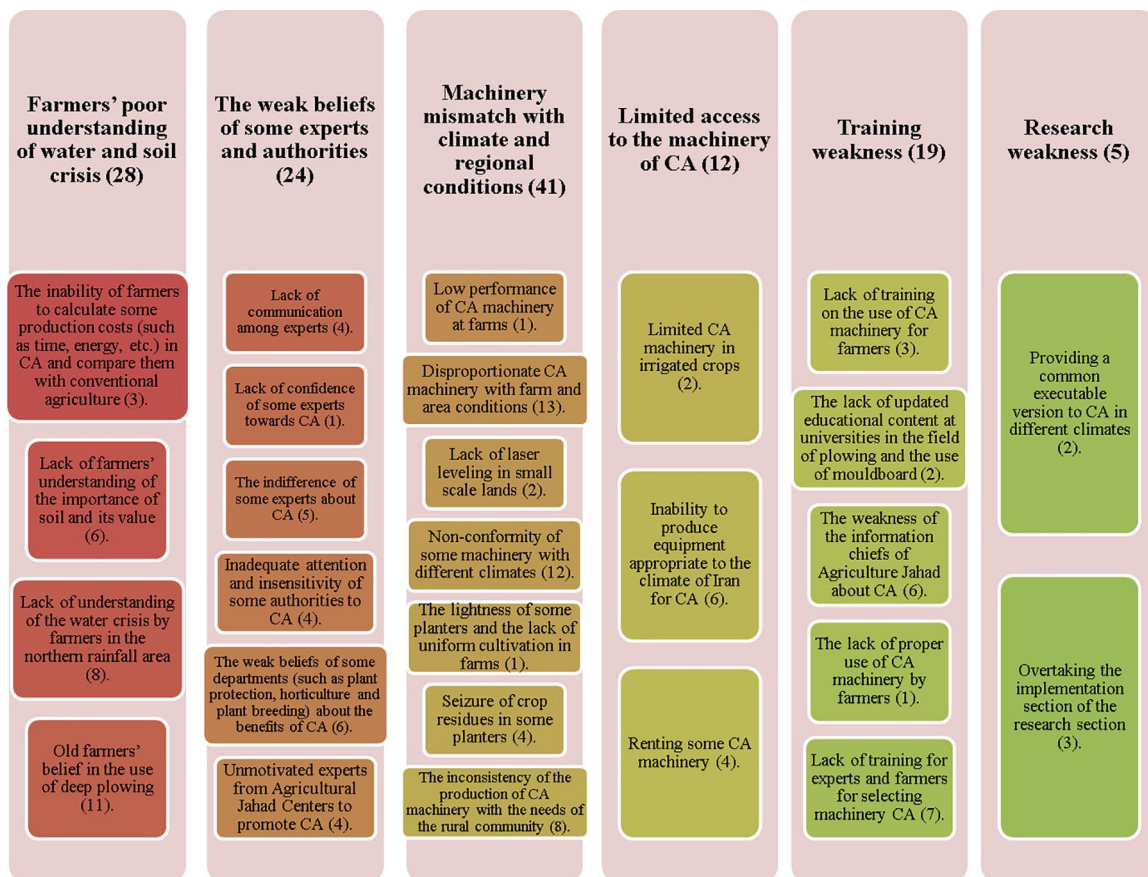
Farmers' poor understanding of water and soil crisis (28)

The inability of farmers to calculate some production costs (such as time, energy, etc.) in CA and compare them with conventional agriculture (3).

Lack of farmers' understanding of the importance of soil and its value (6).

Lack of understanding of the water crisis by farmers in the northern rainfall area (8).

Old farmers' belief in the use of deep plowing (11).

The weak beliefs of some experts and authorities (24)

Lack of communication among experts (4).

Lack of confidence of some experts towards CA (1).

The indifference of some experts about CA (5).

Inadequate attention and insensitivity of some authorities to CA (4).

The weak beliefs of some departments (such as plant protection, horticulture and plant breeding) about the benefits of CA (6).

Unmotivated experts from Agricultural Jahad Centers to promote CA (4).

Machinery mismatch with climate and regional conditions (41)

Low performance of CA machinery at farms (1).

Disproportionate CA machinery with farm and area conditions (13).

Lack of laser leveling in small scale lands (2).

Non-conformity of some machinery with different climates (12).

The lightness of some planters and the lack of uniform cultivation in farms (1).

Seizure of crop residues in some planters (4).

The inconsistency of the production of CA machinery with the needs of the rural community (8).

Limited access to the machinery of CA (12)

Limited CA machinery in irrigated crops (2).

Inability to produce equipment appropriate to the climate of Iran for CA (6).

Renting some CA machinery (4).

Training weakness (19)

Lack of training on the use of CA machinery for farmers (3).

The lack of updated educational content at universities in the field of plowing and the use of mouldboard (2).

The weakness of the information chiefs of Agriculture Jahad about CA (6).

The lack of proper use of CA machinery by farmers (1).

Lack of training for experts and farmers for selecting machinery CA (7).

Research weakness (5)

Providing a common executable version to CA in different climates (2).

Overtaking the implementation section of the research section (3).